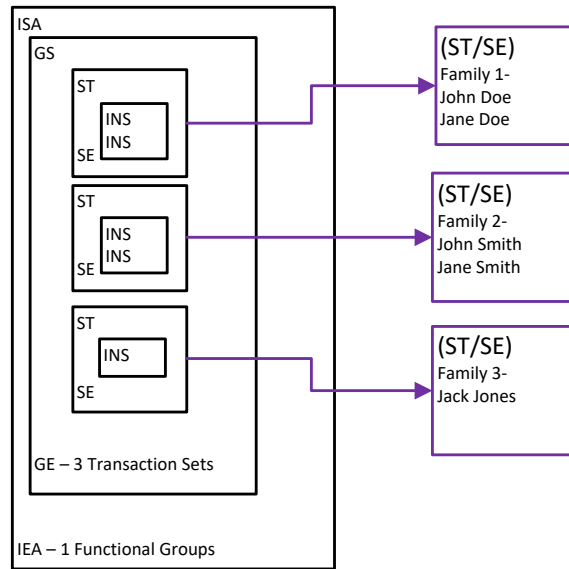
ISA

GS

ST
INS
INS
SE

ST
INS
INS
SE

ST
INS
SE

GE – 3 Transaction Sets

IEA – 1 Functional Groups

(ST/SE)
Family 1-
John Doe
Jane Doe

(ST/SE)
Family 2-
John Smith
Jane Smith

(ST/SE)
Family 3-
Jack Jones